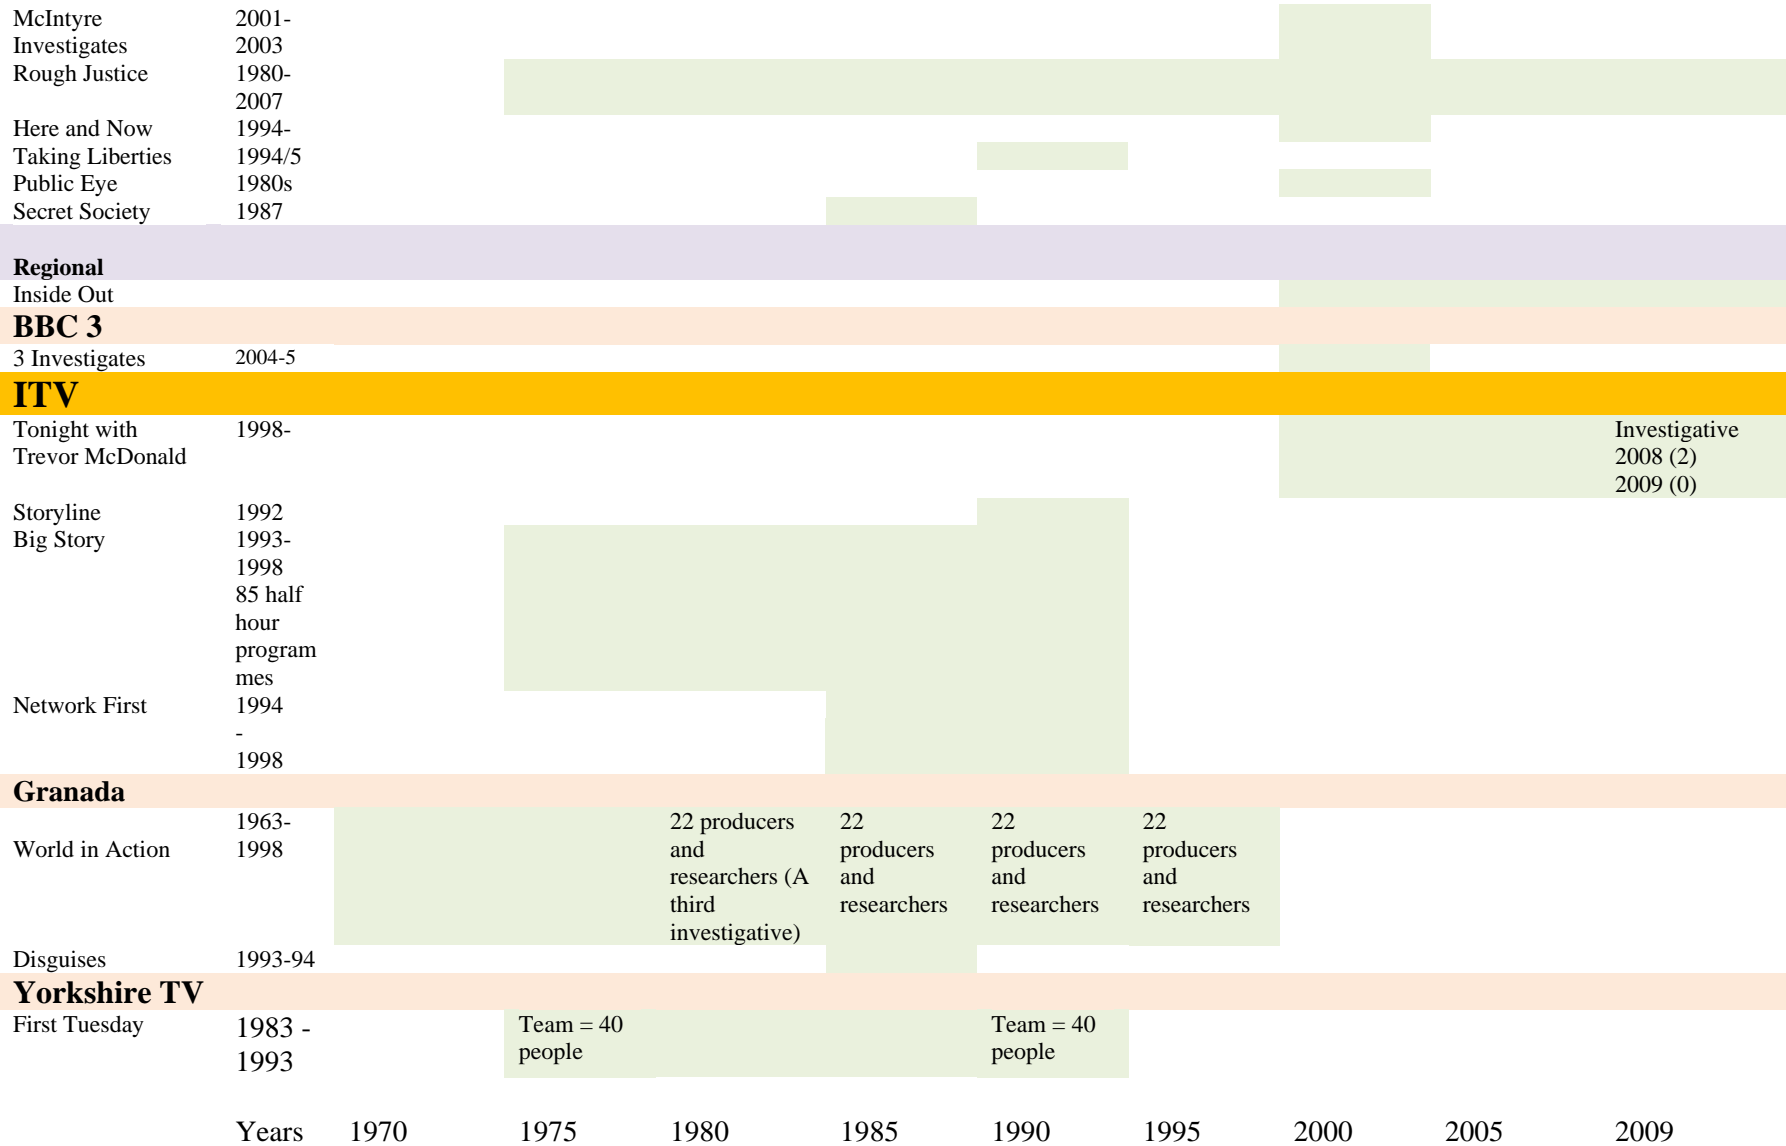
| | | | | | | | | | | |
|---|---|---|---|---|---|---|---|---|---|---|
| McIntyre Investigates | 2001-2003 | | | | | | | | | |
| Rough Justice | 1980-2007 | | | | | | | | | |
| Here and Now | 1994- | | | | | | | | | |
| Taking Liberties | 1994/5 | | | | | | | | | |
| Public Eye | 1980s | | | | | | | | | |
| Secret Society | 1987 | | | | | | | | | |
| **Regional** | | | | | | | | | | |
| Inside Out | | | | | | | | | | |
| **BBC 3** | | | | | | | | | | |
| 3 Investigates | 2004-5 | | | | | | | | | |
| **ITV** | | | | | | | | | | |
| Tonight with Trevor McDonald | 1998- | | | | | | | | | Investigative 2008 (2) 2009 (0) |
| Storyline | 1992 | | | | | | | | | |
| Big Story | 1993-1998 85 half hour programmes | | | | | | | | | |
| Network First | 1994 - 1998 | | | | | | | | | |
| **Granada** | | | | | | | | | | |
| World in Action | 1963-1998 | | | 22 producers and researchers (A third investigative) | 22 producers and researchers | 22 producers and researchers | 22 producers and researchers | | | |
| Disguises | 1993-94 | | | | | | | | | |
| **Yorkshire TV** | | | | | | | | | | |
| First Tuesday | 1983 - 1993 | | Team = 40 people | | | Team = 40 people | | | | |
| | Years | 1970 | 1975 | 1980 | 1985 | 1990 | 1995 | 2000 | 2005 | 2009 |